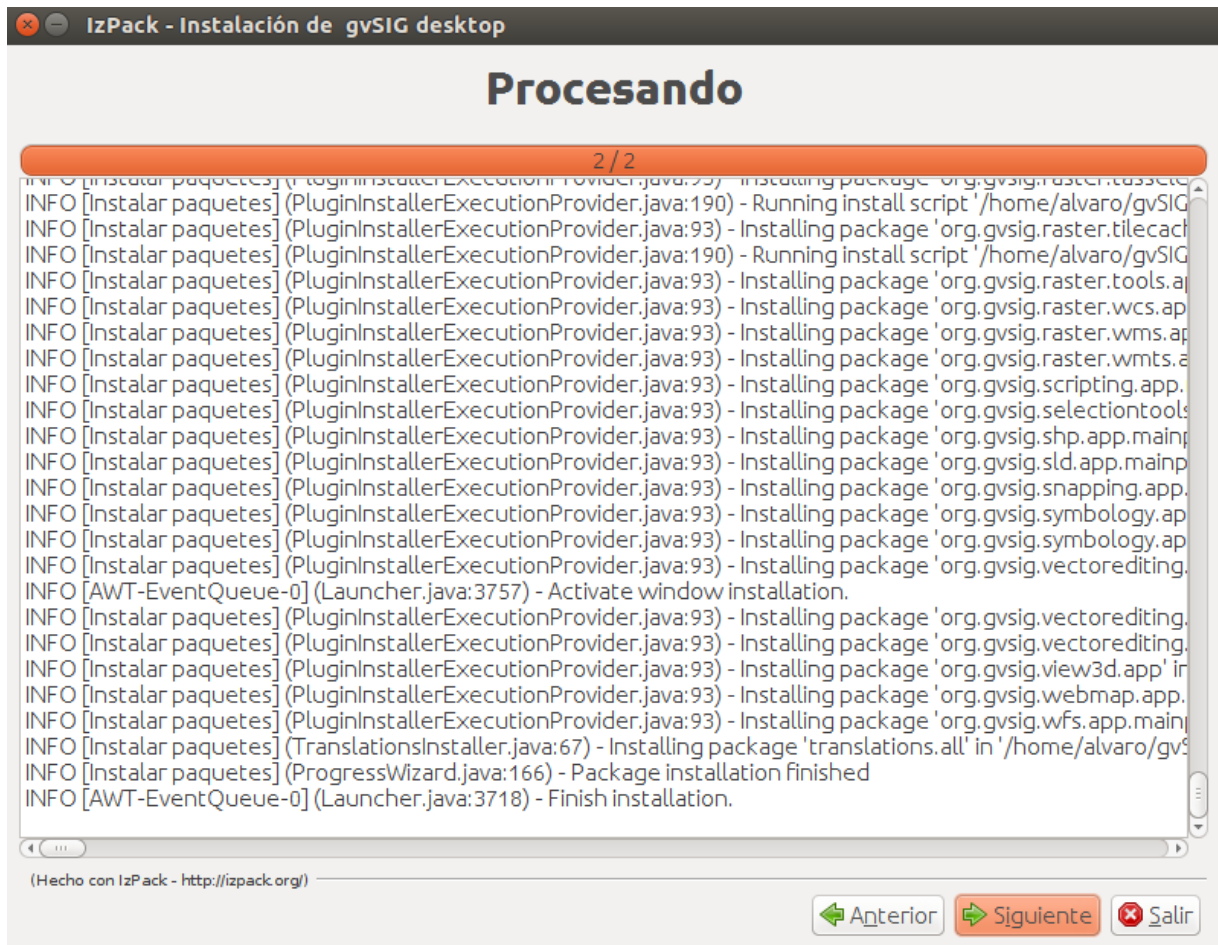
IzPack - Instalación de gvSIG desktop

Procesando

2 / 2

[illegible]
INFO [Instalar paquetes] (PluginInstallerExecutionProvider.java:190) - Running install script '/home/alvaro/gvSIG
INFO [Instalar paquetes] (PluginInstallerExecutionProvider.java:93) - Installing package 'org.gvsig.raster.tilecach
INFO [Instalar paquetes] (PluginInstallerExecutionProvider.java:190) - Running install script '/home/alvaro/gvSIG
INFO [Instalar paquetes] (PluginInstallerExecutionProvider.java:93) - Installing package 'org.gvsig.raster.tools.a
INFO [Instalar paquetes] (PluginInstallerExecutionProvider.java:93) - Installing package 'org.gvsig.raster.wcs.ap
INFO [Instalar paquetes] (PluginInstallerExecutionProvider.java:93) - Installing package 'org.gvsig.raster.wms.a
INFO [Instalar paquetes] (PluginInstallerExecutionProvider.java:93) - Installing package 'org.gvsig.raster.wmts.a
INFO [Instalar paquetes] (PluginInstallerExecutionProvider.java:93) - Installing package 'org.gvsig.scripting.app.
INFO [Instalar paquetes] (PluginInstallerExecutionProvider.java:93) - Installing package 'org.gvsig.selectiontools
INFO [Instalar paquetes] (PluginInstallerExecutionProvider.java:93) - Installing package 'org.gvsig.shp.app.mainp
INFO [Instalar paquetes] (PluginInstallerExecutionProvider.java:93) - Installing package 'org.gvsig.sld.app.mainp
INFO [Instalar paquetes] (PluginInstallerExecutionProvider.java:93) - Installing package 'org.gvsig.snapping.app.
INFO [Instalar paquetes] (PluginInstallerExecutionProvider.java:93) - Installing package 'org.gvsig.symbology.ap
INFO [Instalar paquetes] (PluginInstallerExecutionProvider.java:93) - Installing package 'org.gvsig.symbology.ap
INFO [Instalar paquetes] (PluginInstallerExecutionProvider.java:93) - Installing package 'org.gvsig.vectorediting.
INFO [AWT-EventQueue-0] (Launcher.java:3757) - Activate window installation.
INFO [Instalar paquetes] (PluginInstallerExecutionProvider.java:93) - Installing package 'org.gvsig.vectorediting.
INFO [Instalar paquetes] (PluginInstallerExecutionProvider.java:93) - Installing package 'org.gvsig.vectorediting.
INFO [Instalar paquetes] (PluginInstallerExecutionProvider.java:93) - Installing package 'org.gvsig.view3d.app' in
INFO [Instalar paquetes] (PluginInstallerExecutionProvider.java:93) - Installing package 'org.gvsig.webmap.app.
INFO [Instalar paquetes] (PluginInstallerExecutionProvider.java:93) - Installing package 'org.gvsig.wfs.app.main
INFO [Instalar paquetes] (TranslationsInstaller.java:67) - Installing package 'translations.all' in '/home/alvaro/gv
INFO [Instalar paquetes] (ProgressWizard.java:166) - Package installation finished
INFO [AWT-EventQueue-0] (Launcher.java:3718) - Finish installation.

(Hecho con IzPack - http://izpack.org/)

Anterior Siguiente Salir